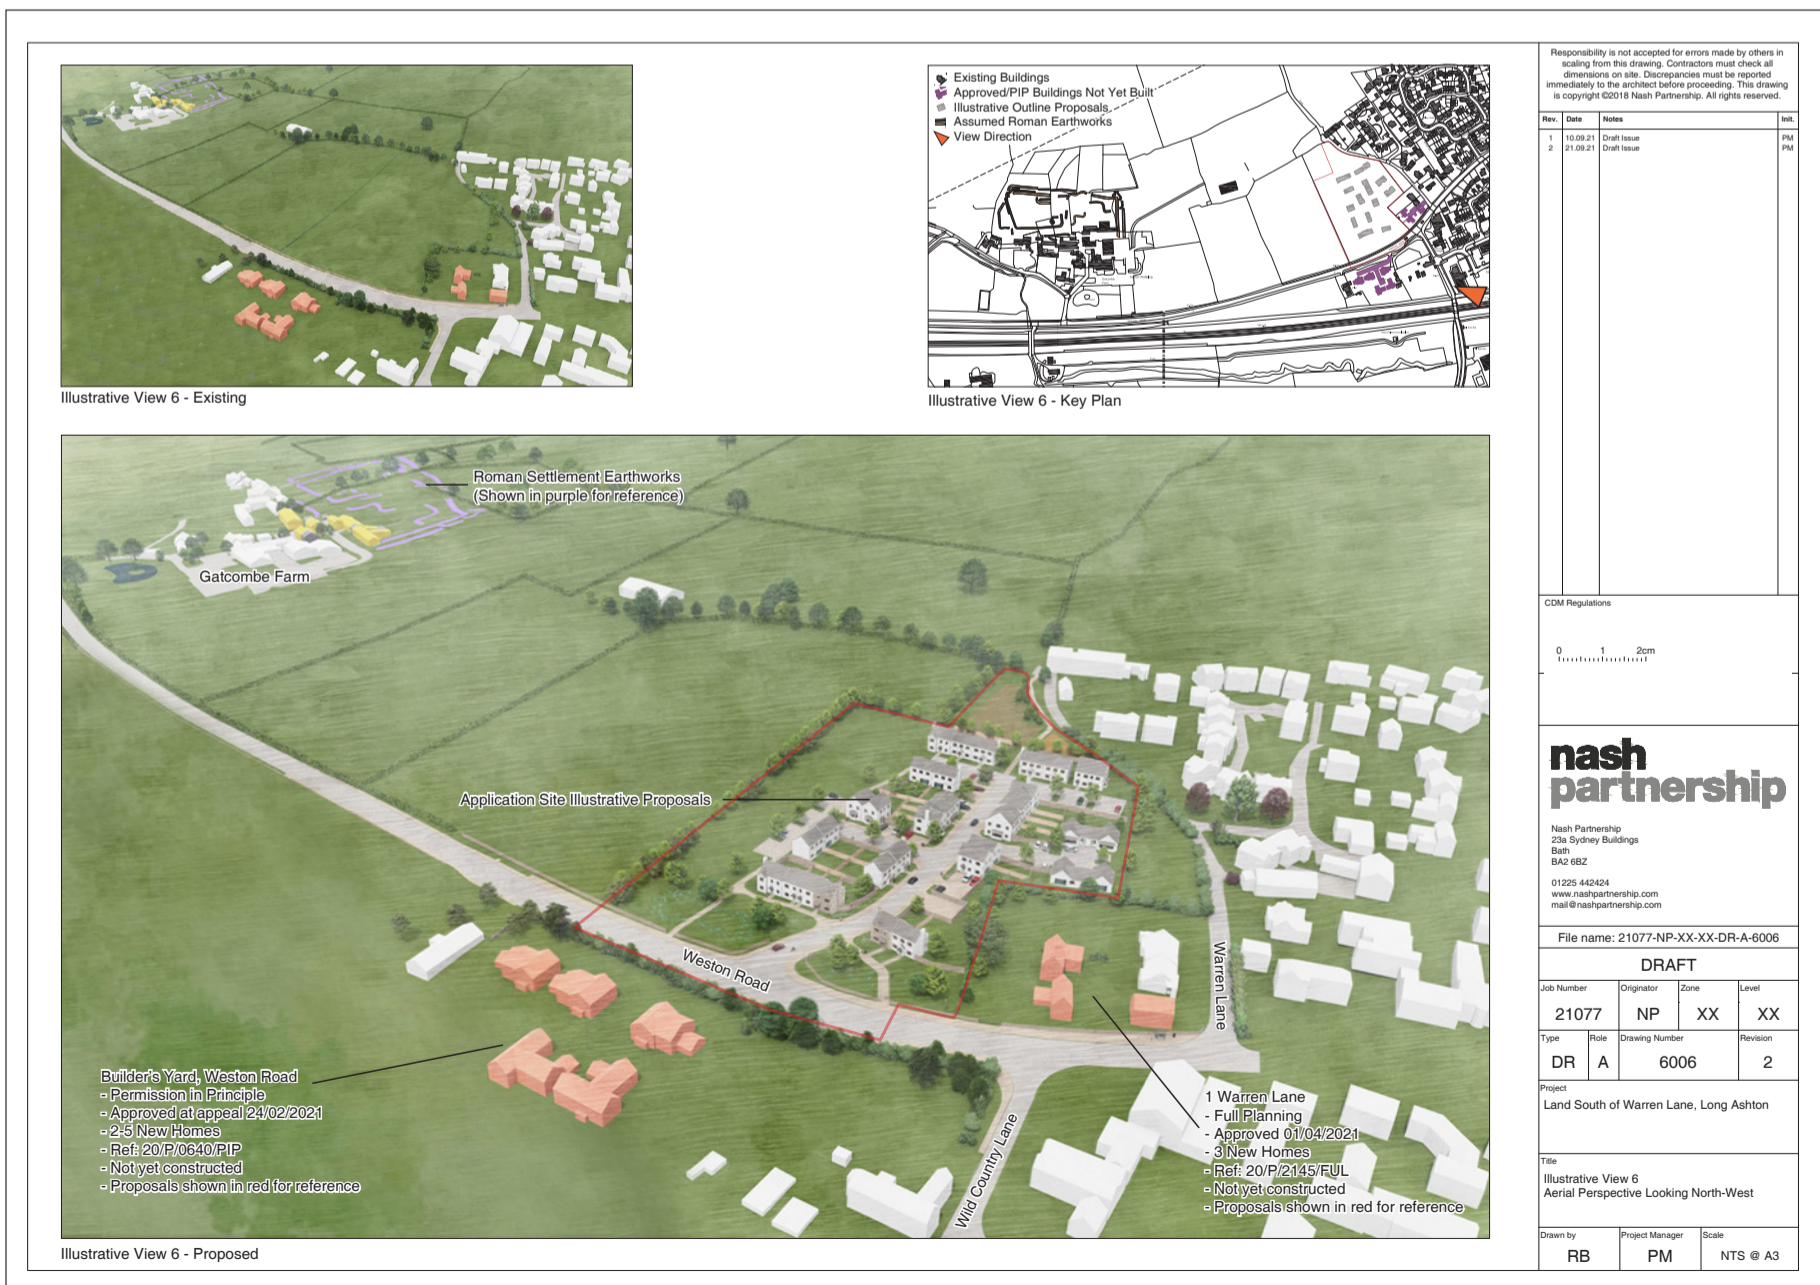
Illustrative View 6 - Existing

Existing Buildings
Approved/PIP Buildings Not Yet Built
Illustrative Outline Proposals
Assumed Roman Earthworks
View Direction

Illustrative View 6 - Key Plan

Roman Settlement Earthworks
(Shown in purple for reference)

Gatcombe Farm

Application Site Illustrative Proposals

Weston Road

Warren Lane

Wild Country Lane

Builder's Yard, Weston Road
- Permission in Principle
- Approved at appeal 24/02/2021
- 2-5 New Homes
- Ref: 20/P/0640/PIP
- Not yet constructed
- Proposals shown in red for reference

1 Warren Lane
- Full Planning
- Approved 01/04/2021
- 3 New Homes
- Ref: 20/P/2145/FUL
- Not yet constructed
- Proposals shown in red for reference

Illustrative View 6 - Proposed

Responsibility is not accepted for errors made by others in scaling from this drawing. Contractors must check all dimensions on site. Discrepancies must be reported immediately to the architect before proceeding. This drawing is copyright ©2018 Nash Partnership. All rights reserved.

| Rev. | Date | Notes | Init. |
|---|---|---|---|
| 1 | 10.09.21 | Draft Issue | PM |
| 2 | 21.09.21 | Draft Issue | PM |

CDM Regulations

0 1 2cm

nash partnership

Nash Partnership
23a Sydney Buildings
Bath
BA2 6BZ

01225 442424
www.nashpartnership.com
mail@nashpartnership.com

File name: 21077-NP-XX-XX-DR-A-6006

DRAFT

| Job Number | Originator | Zone | Level |
|---|---|---|---|
| 21077 | NP | XX | XX |

| Type | Role | Drawing Number | Revision |
|---|---|---|---|
| DR | A | 6006 | 2 |

Project
Land South of Warren Lane, Long Ashton

Title
Illustrative View 6
Aerial Perspective Looking North-West

| Drawn by | Project Manager | Scale |
|---|---|---|
| RB | PM | NTS @ A3 |